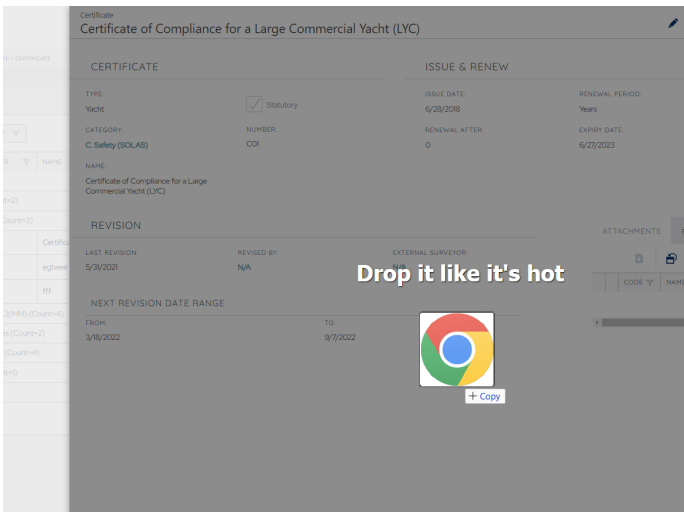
Certificate
Certificate of Compliance for a Large Commercial Yacht (LYC)

CERTIFICATE

TYPE:
Yacht

Statutory

CATEGORY:
C. Safety (SOLAS)

NUMBER:
COI

NAME:
Certificate of Compliance for a Large Commercial Yacht (LYC)

ISSUE & RENEW

ISSUE DATE:
6/28/2018

RENEWAL PERIOD:
Years

RENEWAL AFTER:
0

EXPIRY DATE:
6/27/2023

REVISION

LAST REVISION:
5/31/2021

REVISED BY:
N/A

EXTERNAL SURVEYOR:

NEXT REVISION DATE RANGE

FROM:
3/18/2022

TO:
9/7/2022

ATTACHMENTS

CODE
NAME

Drop it like it's hot

+ Copy

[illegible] CERTIFICATE

R NAME

nt=2)
Count=3)
Certific
egtwee
ffff
(IHM) (Count=4)
s (Count=2)
(Count=4)
t=1)